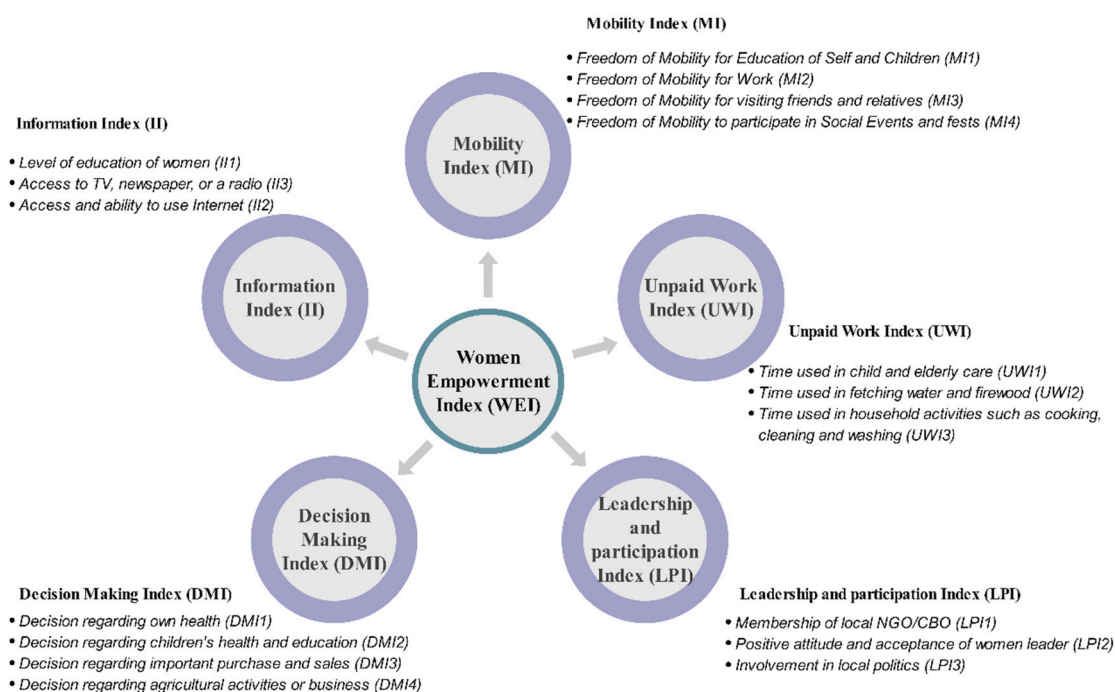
Mobility Index (MI)

• Freedom of Mobility for Education of Self and Children (MI1)
• Freedom of Mobility for Work (MI2)
• Freedom of Mobility for visiting friends and relatives (MI3)
• Freedom of Mobility to participate in Social Events and fests (MI4)

Information Index (II)

• Level of education of women (II1)
• Access to TV, newspaper, or a radio (II3)
• Access and ability to use Internet (II2)

Mobility Index (MI)

Information Index (II)

Unpaid Work Index (UWI)

Women Empowerment Index (WEI)

Unpaid Work Index (UWI)

• Time used in child and elderly care (UWI1)
• Time used in fetching water and firewood (UWI2)
• Time used in household activities such as cooking, cleaning and washing (UWI3)

Decision Making Index (DMI)

Leadership and participation Index (LPI)

Decision Making Index (DMI)

• Decision regarding own health (DMI1)
• Decision regarding children's health and education (DMI2)
• Decision regarding important purchase and sales (DMI3)
• Decision regarding agricultural activities or business (DMI4)

Leadership and participation Index (LPI)

• Membership of local NGO/CBO (LPI1)
• Positive attitude and acceptance of women leader (LPI2)
• Involvement in local politics (LPI3)